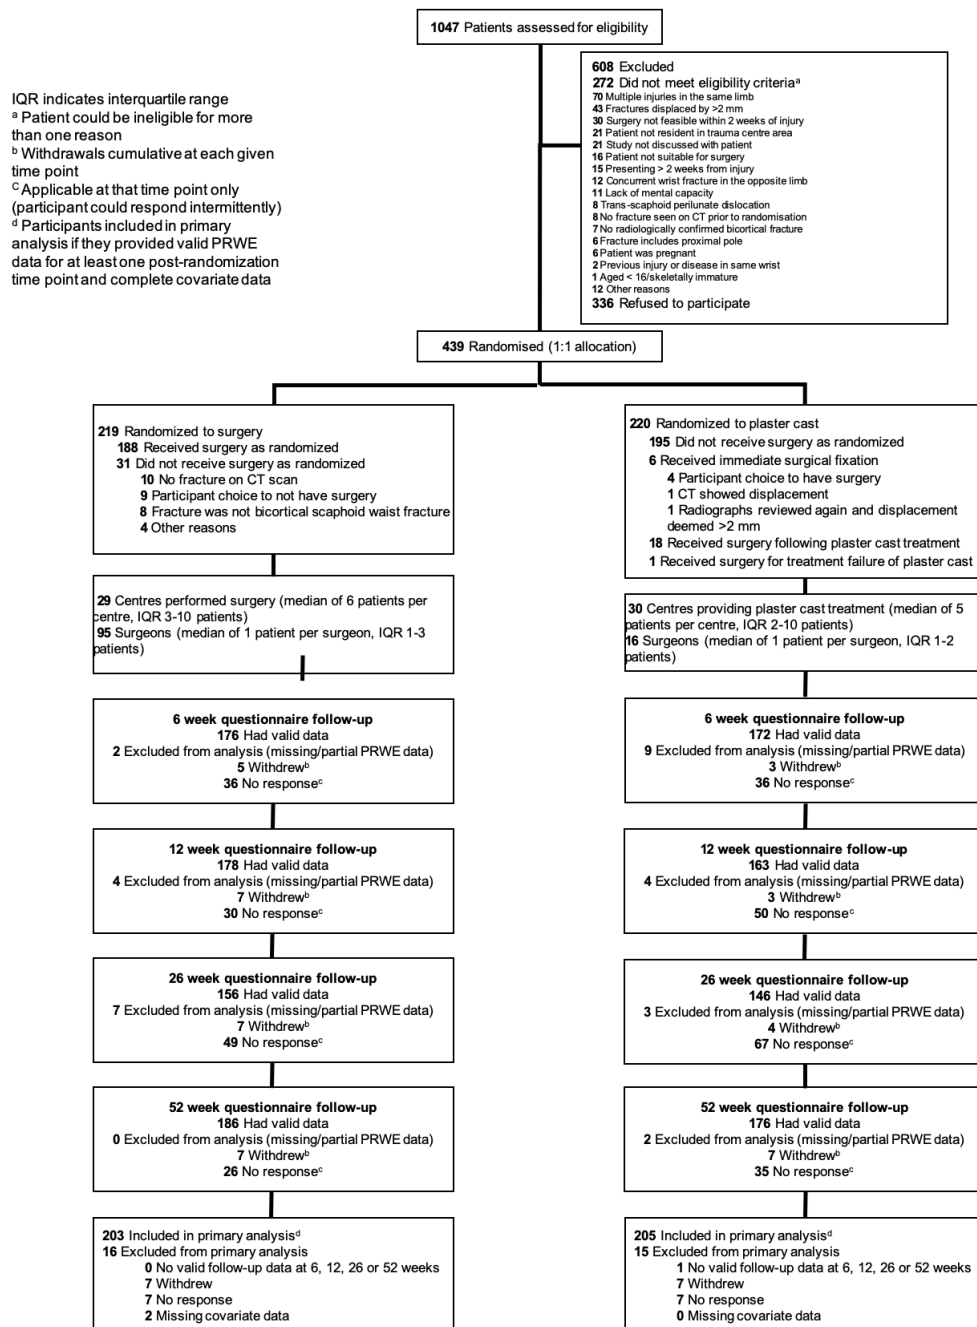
IQR indicates interquartile range
ᵃ Patient could be ineligible for more than one reason
ᵇ Withdrawals cumulative at each given time point
ᶜ Applicable at that time point only (participant could respond intermittently)
ᵈ Participants included in primary analysis if they provided valid PRWE data for at least one post-randomization time point and complete covariate data

1047 Patients assessed for eligibility

608 Excluded
272 Did not meet eligibility criteriaᵃ
70 Multiple injuries in the same limb
43 Fractures displaced by >2 mm
30 Surgery not feasible within 2 weeks of injury
21 Patient not resident in trauma centre area
21 Study not discussed with patient
16 Patient not suitable for surgery
15 Presenting > 2 weeks from injury
12 Concurrent wrist fracture in the opposite limb
11 Lack of mental capacity
8 Trans-scaphoid perilunate dislocation
8 No fracture seen on CT prior to randomisation
7 No radiologically confirmed bicortical fracture
6 Fracture includes proximal pole
6 Patient was pregnant
2 Previous injury or disease in same wrist
1 Aged < 16/skeletally immature
12 Other reasons
336 Refused to participate

439 Randomised (1:1 allocation)

219 Randomized to surgery
188 Received surgery as randomized
31 Did not receive surgery as randomized
10 No fracture on CT scan
9 Participant choice to not have surgery
8 Fracture was not bicortical scaphoid waist fracture
4 Other reasons

29 Centres performed surgery (median of 6 patients per centre, IQR 3-10 patients)
95 Surgeons (median of 1 patient per surgeon, IQR 1-3 patients)

6 week questionnaire follow-up
176 Had valid data
2 Excluded from analysis (missing/partial PRWE data)
5 Withdrewᵇ
36 No responseᶜ

12 week questionnaire follow-up
178 Had valid data
4 Excluded from analysis (missing/partial PRWE data)
7 Withdrewᵇ
30 No responseᶜ

26 week questionnaire follow-up
156 Had valid data
7 Excluded from analysis (missing/partial PRWE data)
7 Withdrewᵇ
49 No responseᶜ

52 week questionnaire follow-up
186 Had valid data
0 Excluded from analysis (missing/partial PRWE data)
7 Withdrewᵇ
26 No responseᶜ

203 Included in primary analysisᵈ
16 Excluded from primary analysis
0 No valid follow-up data at 6, 12, 26 or 52 weeks
7 Withdrew
7 No response
2 Missing covariate data

220 Randomized to plaster cast
195 Did not receive surgery as randomized
6 Received immediate surgical fixation
4 Participant choice to have surgery
1 CT showed displacement
1 Radiographs reviewed again and displacement deemed >2 mm
18 Received surgery following plaster cast treatment
1 Received surgery for treatment failure of plaster cast

30 Centres providing plaster cast treatment (median of 5 patients per centre, IQR 2-10 patients)
16 Surgeons (median of 1 patient per surgeon, IQR 1-2 patients)

6 week questionnaire follow-up
172 Had valid data
9 Excluded from analysis (missing/partial PRWE data)
3 Withdrewᵇ
36 No responseᶜ

12 week questionnaire follow-up
163 Had valid data
4 Excluded from analysis (missing/partial PRWE data)
3 Withdrewᵇ
50 No responseᶜ

26 week questionnaire follow-up
146 Had valid data
3 Excluded from analysis (missing/partial PRWE data)
4 Withdrewᵇ
67 No responseᶜ

52 week questionnaire follow-up
176 Had valid data
2 Excluded from analysis (missing/partial PRWE data)
7 Withdrewᵇ
35 No responseᶜ

205 Included in primary analysisᵈ
15 Excluded from primary analysis
1 No valid follow-up data at 6, 12, 26 or 52 weeks
7 Withdrew
7 No response
0 Missing covariate data